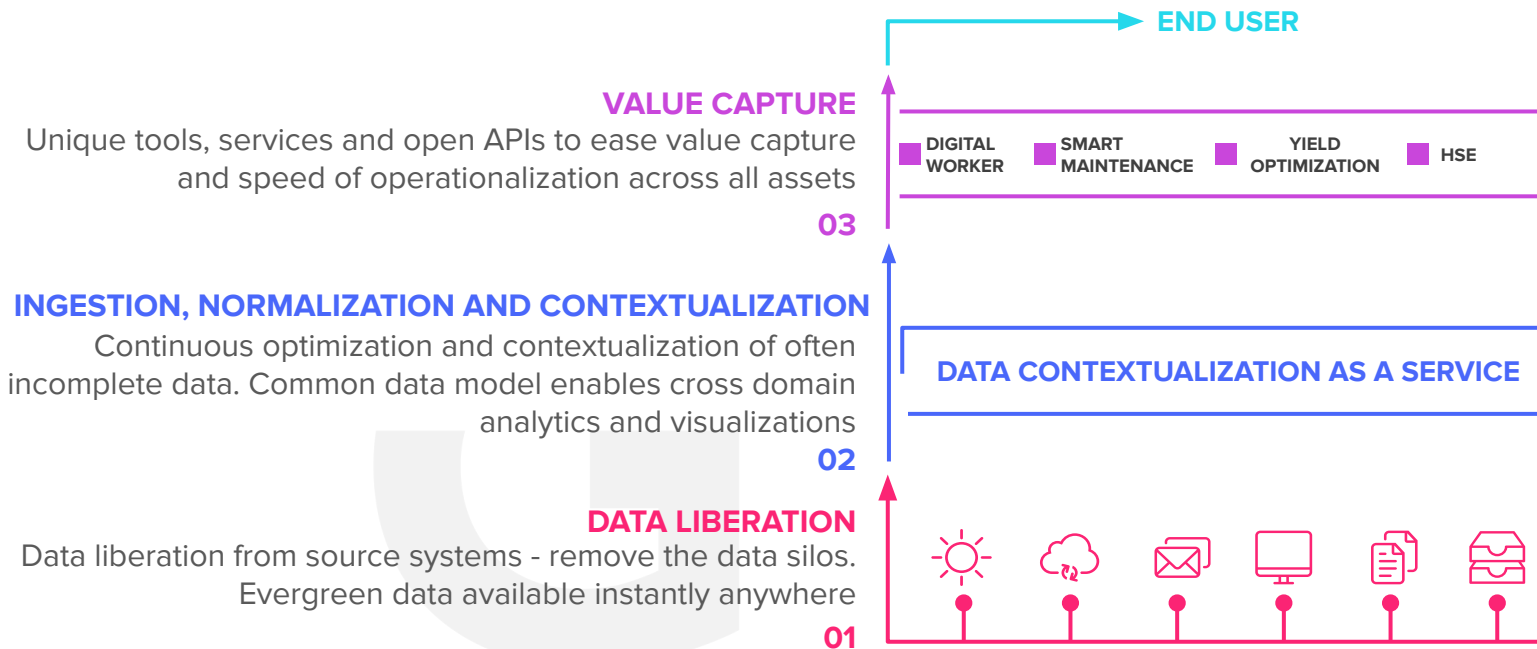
END USER

VALUE CAPTURE
Unique tools, services and open APIs to ease value capture and speed of operationalization across all assets
03

DIGITAL WORKER
SMART MAINTENANCE
YIELD OPTIMIZATION
HSE

INGESTION, NORMALIZATION AND CONTEXTUALIZATION
Continuous optimization and contextualization of often incomplete data. Common data model enables cross domain analytics and visualizations
02

DATA CONTEXTUALIZATION AS A SERVICE

DATA LIBERATION
Data liberation from source systems - remove the data silos. Evergreen data available instantly anywhere
01